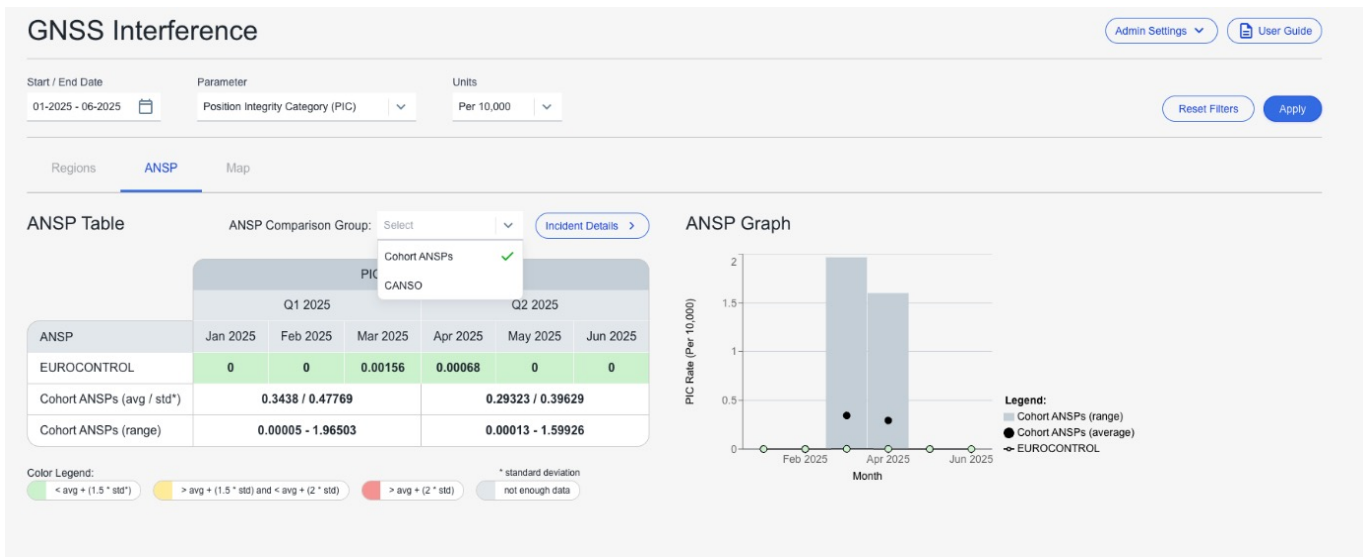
GNSS Interference

Admin Settings
User Guide

Start / End Date
01-2025 - 06-2025

Parameter
Position Integrity Category (PIC)

Units
Per 10,000

Reset Filters
Apply

Regions
ANSP
Map

ANSP Table

ANSP Comparison Group: Select

Cohort ANSPs
CANSO

Incident Details >

| | PIC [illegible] | | | | | |
|---|---|---|---|---|---|---|
| | Q1 2025 | | | Q2 2025 | | |
| ANSP | Jan 2025 | Feb 2025 | Mar 2025 | Apr 2025 | May 2025 | Jun 2025 |
| EUROCONTROL | 0 | 0 | 0.00156 | 0.00068 | 0 | 0 |
| Cohort ANSPs (avg / std*) | 0.3438 / 0.47769 | | | 0.29323 / 0.39629 | | |
| Cohort ANSPs (range) | 0.00005 - 1.96503 | | | 0.00013 - 1.59926 | | |

Color Legend:
< avg + (1.5 * std*)
> avg + (1.5 * std) and < avg + (2 * std)
> avg + (2 * std)
* standard deviation
not enough data

ANSP Graph

2
1.5
1
0.5
0
PIC Rate (Per 10,000)
Feb 2025
Apr 2025
Jun 2025
Month

Legend:
Cohort ANSPs (range)
Cohort ANSPs (average)
EUROCONTROL